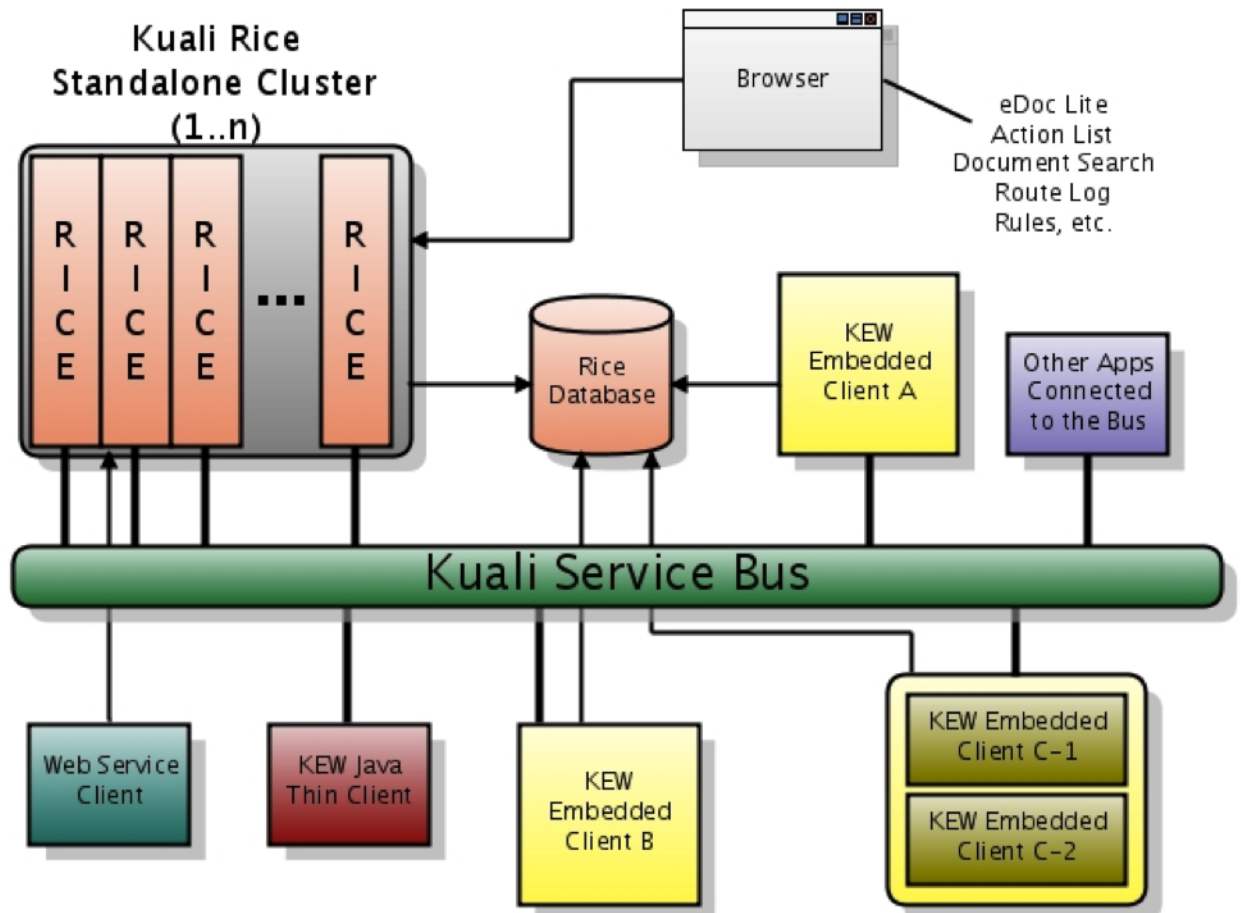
Kuali Rice
Standalone Cluster
(1..n)

R I C E

R I C E

R I C E

...

R I C E

Browser

eDoc Lite
Action List
Document Search
Route Log
Rules, etc.

Rice
Database

KEW
Embedded
Client A

Other Apps
Connected
to the Bus

Kuali Service Bus

Web Service
Client

KEW Java
Thin Client

KEW
Embedded
Client B

KEW Embedded
Client C-1

KEW Embedded
Client C-2